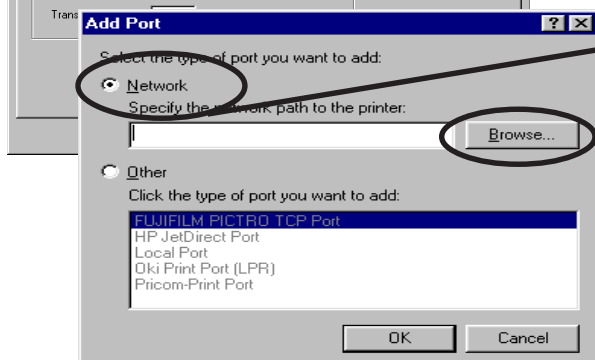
Trans

Add Port

Select the type of port you want to add:

Network

Specify the network path to the printer:

Browse...

Other

Click the type of port you want to add:

FUJIFILM PICTRO TCP Port
HP JetDirect Port
Local Port
Oki Print Port (LPR)
Pricom-Print Port

OK

Cancel